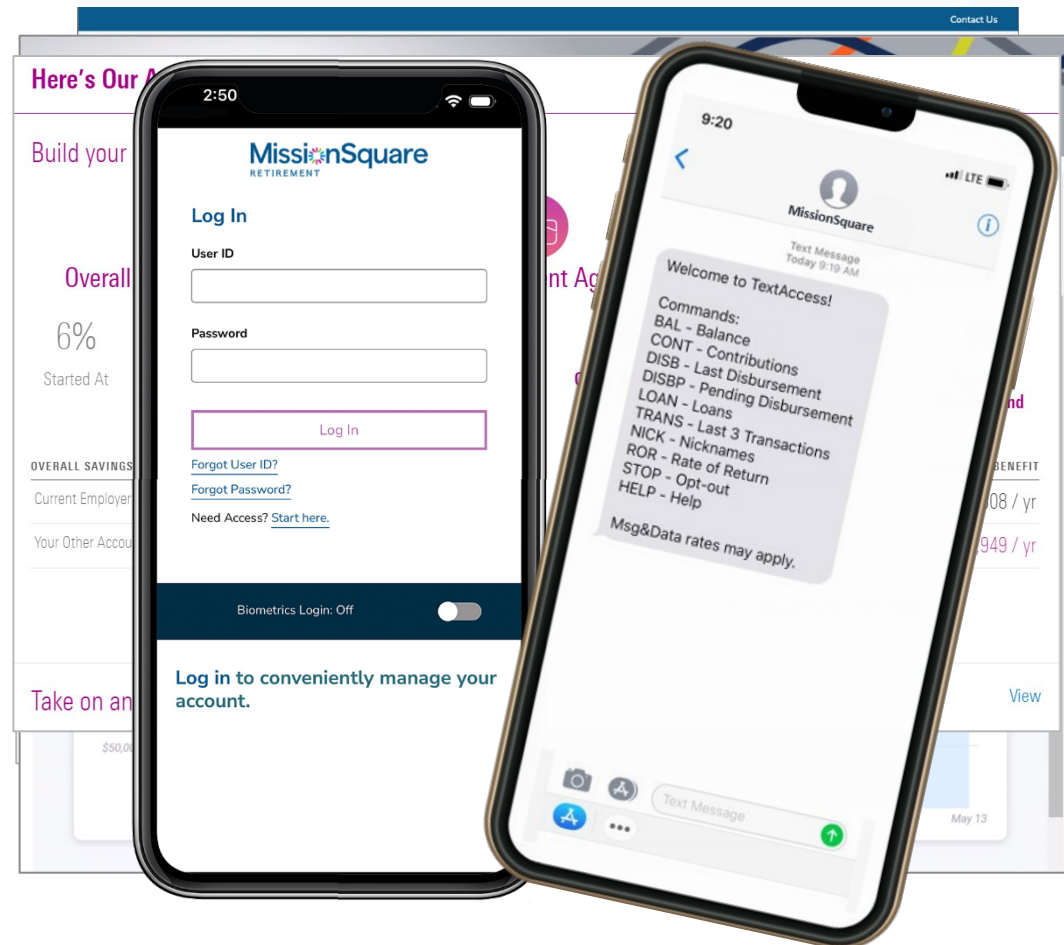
Contact Us

Here's Our A

Build your

Overall

6%

Started At

nt Ag

nd

OVERALL SAVINGS

BENEFIT

Current Employer

08 / yr

Your Other Accou

949 / yr

Take on an

View

$50,00

May 13

2:50

MissionSquare
RETIREMENT

Log In

User ID

Password

Log In

Forgot User ID?

Forgot Password?

Need Access? Start here.

Biometrics Login: Off

Log in to conveniently manage your account.

9:20

LTE

MissionSquare

Text Message
Today 9:19 AM

Welcome to TextAccess!

Commands:
BAL - Balance
CONT - Contributions
DISB - Last Disbursement
DISBP - Pending Disbursement
LOAN - Loans
TRANS - Last 3 Transactions
NICK - Nicknames
ROR - Rate of Return
STOP - Opt-out
HELP - Help

Msg&Data rates may apply.

Text Message